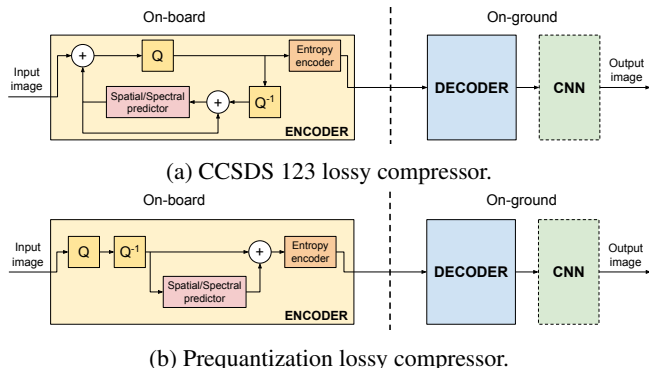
On-board

On-ground

Input image

+

Q

Entropy encoder

Spatial/Spectral predictor

+

$Q^{-1}$

ENCODER

DECODER

CNN

Output image

(a) CCSDS 123 lossy compressor.

On-board

On-ground

Input image

Q

$Q^{-1}$

+

Entropy encoder

Spatial/Spectral predictor

ENCODER

DECODER

CNN

Output image

(b) Prequantization lossy compressor.